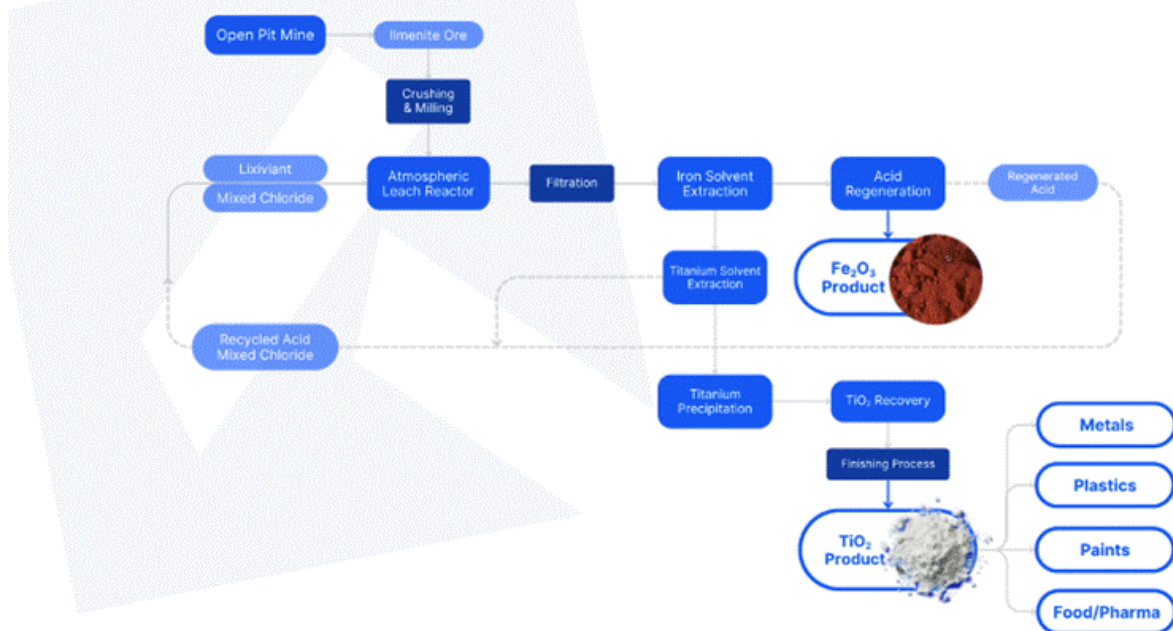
Open Pit Mine

Ilmenite Ore

Crushing & Milling

Lixiviant

Mixed Chloride

Atmospheric Leach Reactor

Filtration

Iron Solvent Extraction

Acid Regeneration

Regenerated Acid

$Fe_2O_3$ Product

Titanium Solvent Extraction

Recycled Acid Mixed Chloride

Titanium Precipitation

$TiO_2$ Recovery

Finishing Process

$TiO_2$ Product

Metals

Plastics

Paints

Food/Pharma